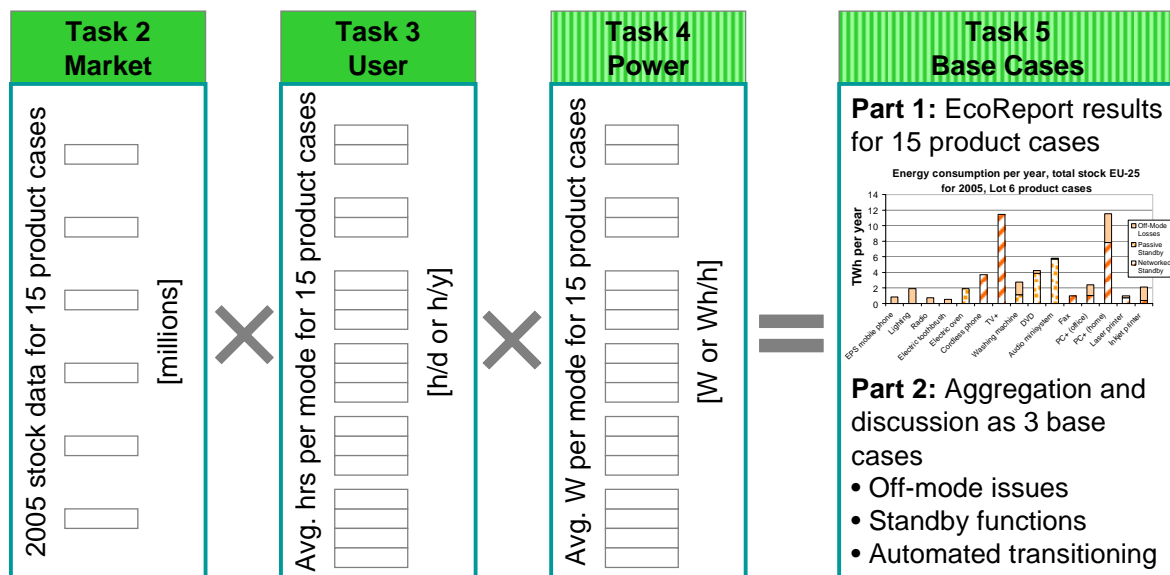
Task 2
Market

2005 stock data for 15 product cases

[millions]

Task 3
User

Avg. hrs per mode for 15 product cases

[h/d or h/y]

Task 4
Power

Avg. W per mode for 15 product cases

[W or Wh/h]

Task 5
Base Cases

**Part 1:** EcoReport results for 15 product cases

Energy consumption per year, total stock EU-25 for 2005, Lot 6 product cases

TWh per year

14
12
10
8
6
4
2
0

EPS mobile phone
Lighting
Radio
Electric toothbrush
Electric oven
Cordless phone
TV+
Washing machine
DVD
Audio minisystem
Fax
PC+ (office)
PC+ (home)
Laser printer
Inkjet printer

Off-Mode Losses
Passive Standby
Networked Standby

**Part 2:** Aggregation and discussion as 3 base cases
• Off-mode issues
• Standby functions
• Automated transitioning